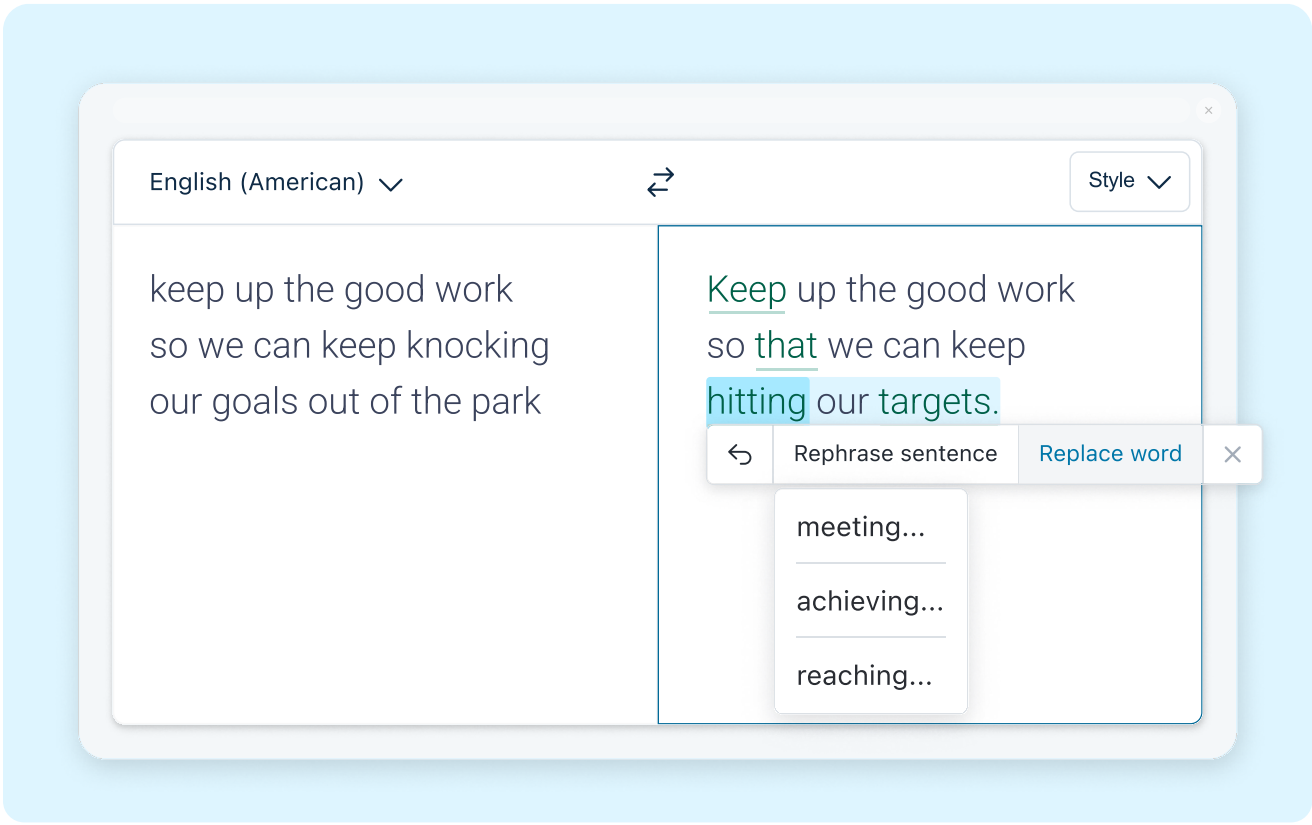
English (American)

Style

keep up the good work so we can keep knocking our goals out of the park

Keep up the good work so that we can keep hitting our targets.

Rephrase sentence

Replace word

meeting...

achieving...

reaching...